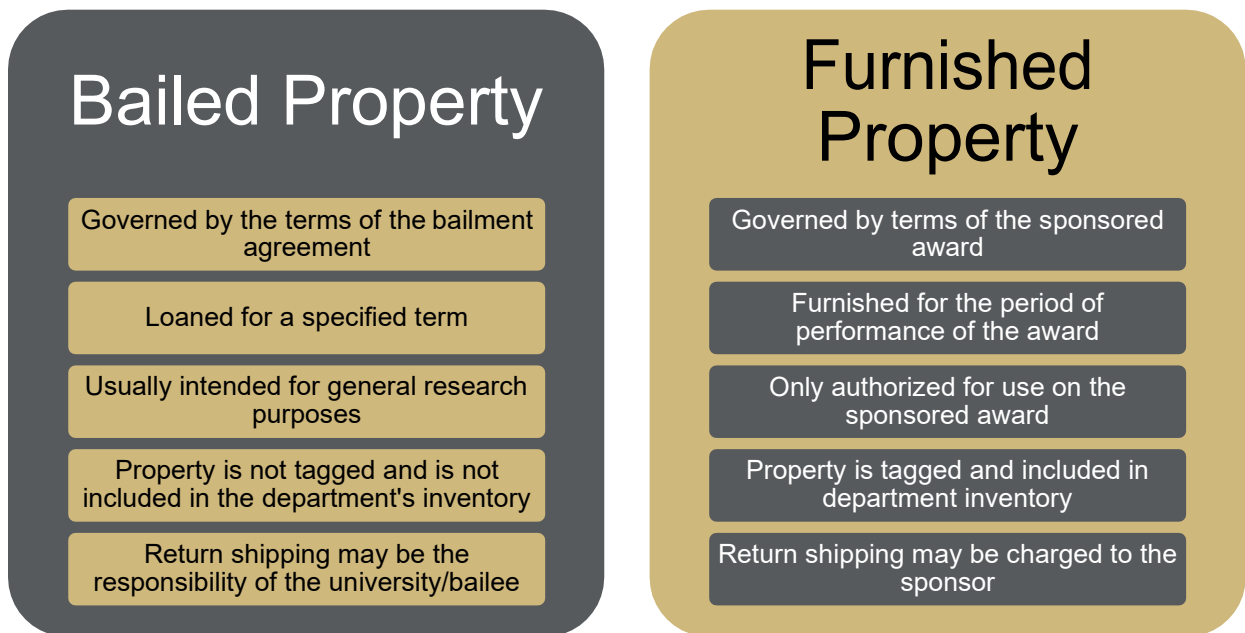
Bailed Property

Governed by the terms of the bailment agreement

Loaned for a specified term

Usually intended for general research purposes

Property is not tagged and is not included in the department's inventory

Return shipping may be the responsibility of the university/bailee

Furnished Property

Governed by terms of the sponsored award

Furnished for the period of performance of the award

Only authorized for use on the sponsored award

Property is tagged and included in department inventory

Return shipping may be charged to the sponsor